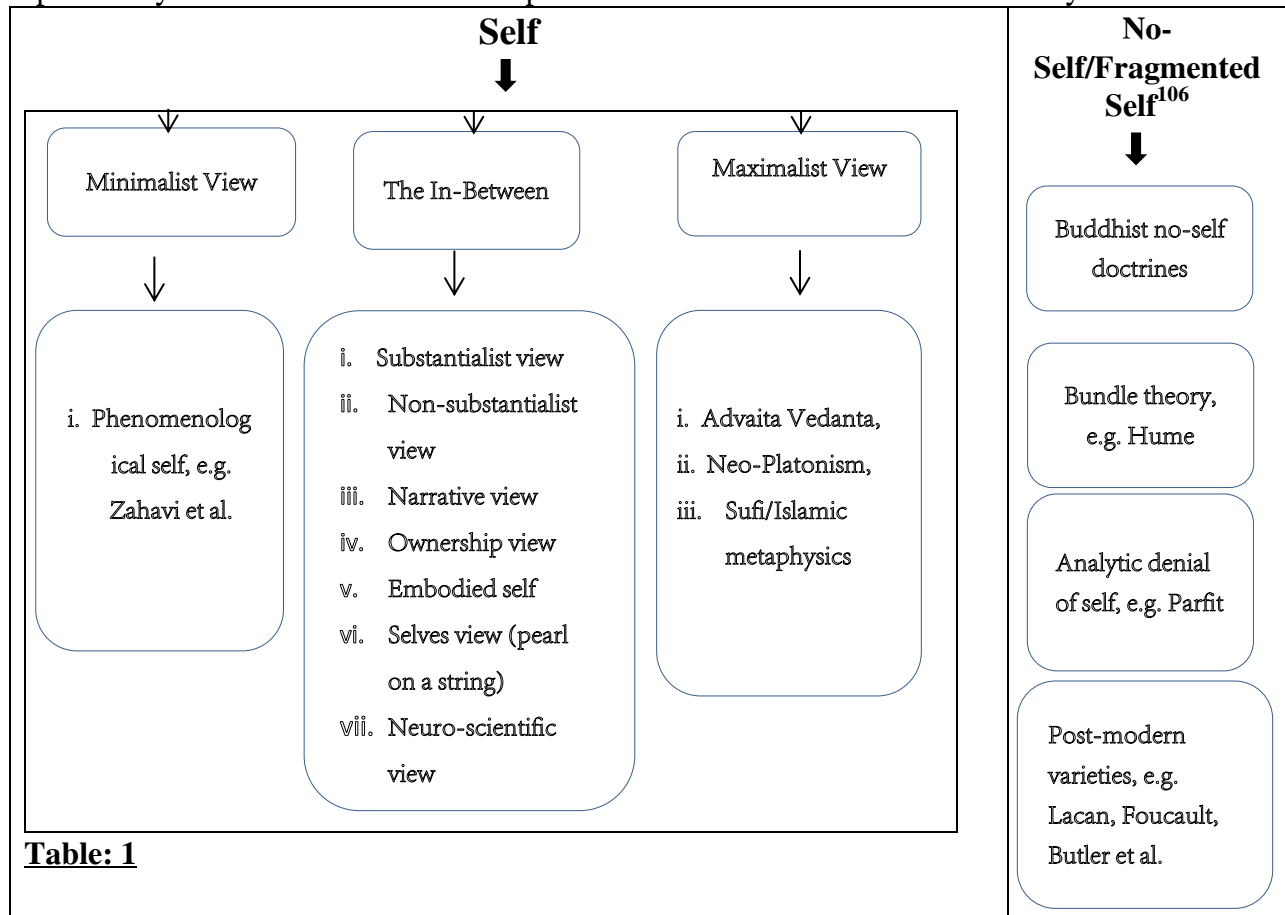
Self

Minimalist View

The In-Between

Maximalist View

i. Phenomenological self, e.g. Zahavi et al.

i. Substantialist view
ii. Non-substantialist view
iii. Narrative view
iv. Ownership view
v. Embodied self
vi. Selves view (pearl on a string)
vii. Neuro-scientific view

i. Advaita Vedanta,
ii. Neo-Platonism,
iii. Sufi/Islamic metaphysics

Table: 1

No-Self/Fragmented Self$^{106}$

Buddhist no-self doctrines

Bundle theory, e.g. Hume

Analytic denial of self, e.g. Parfit

Post-modern varieties, e.g. Lacan, Foucault, Butler et al.